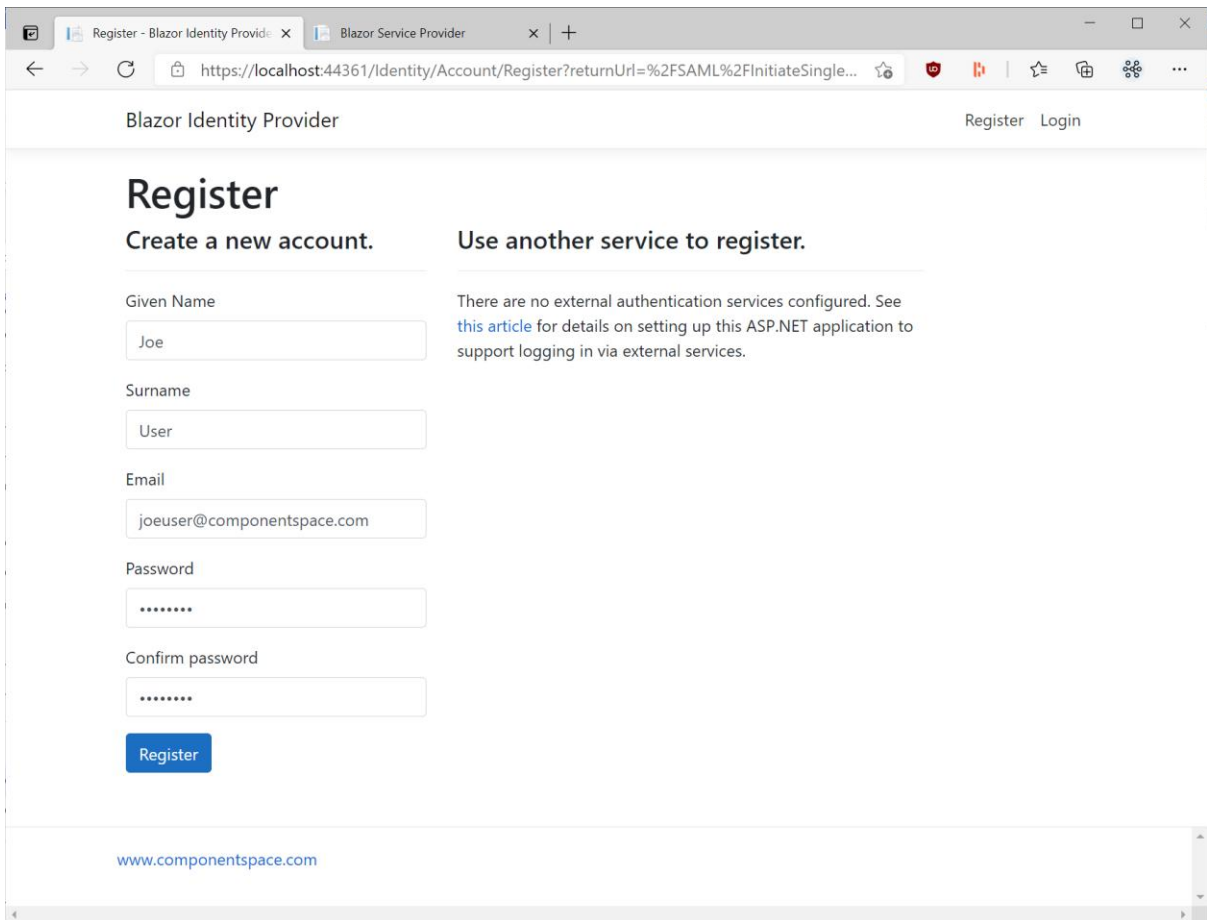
Register - Blazor Identity Provide ×
Blazor Service Provider ×
+
https://localhost:44361/Identity/Account/Register?returnUrl=%2FSAML%2FInitiateSingle...

Blazor Identity Provider
Register Login

Register

Create a new account.

Given Name
Joe

Surname
User

Email
joeuser@componentspace.com

Password
•••••••••

Confirm password
•••••••••

Register

Use another service to register.

There are no external authentication services configured. See this article for details on setting up this ASP.NET application to support logging in via external services.

www.componentspace.com